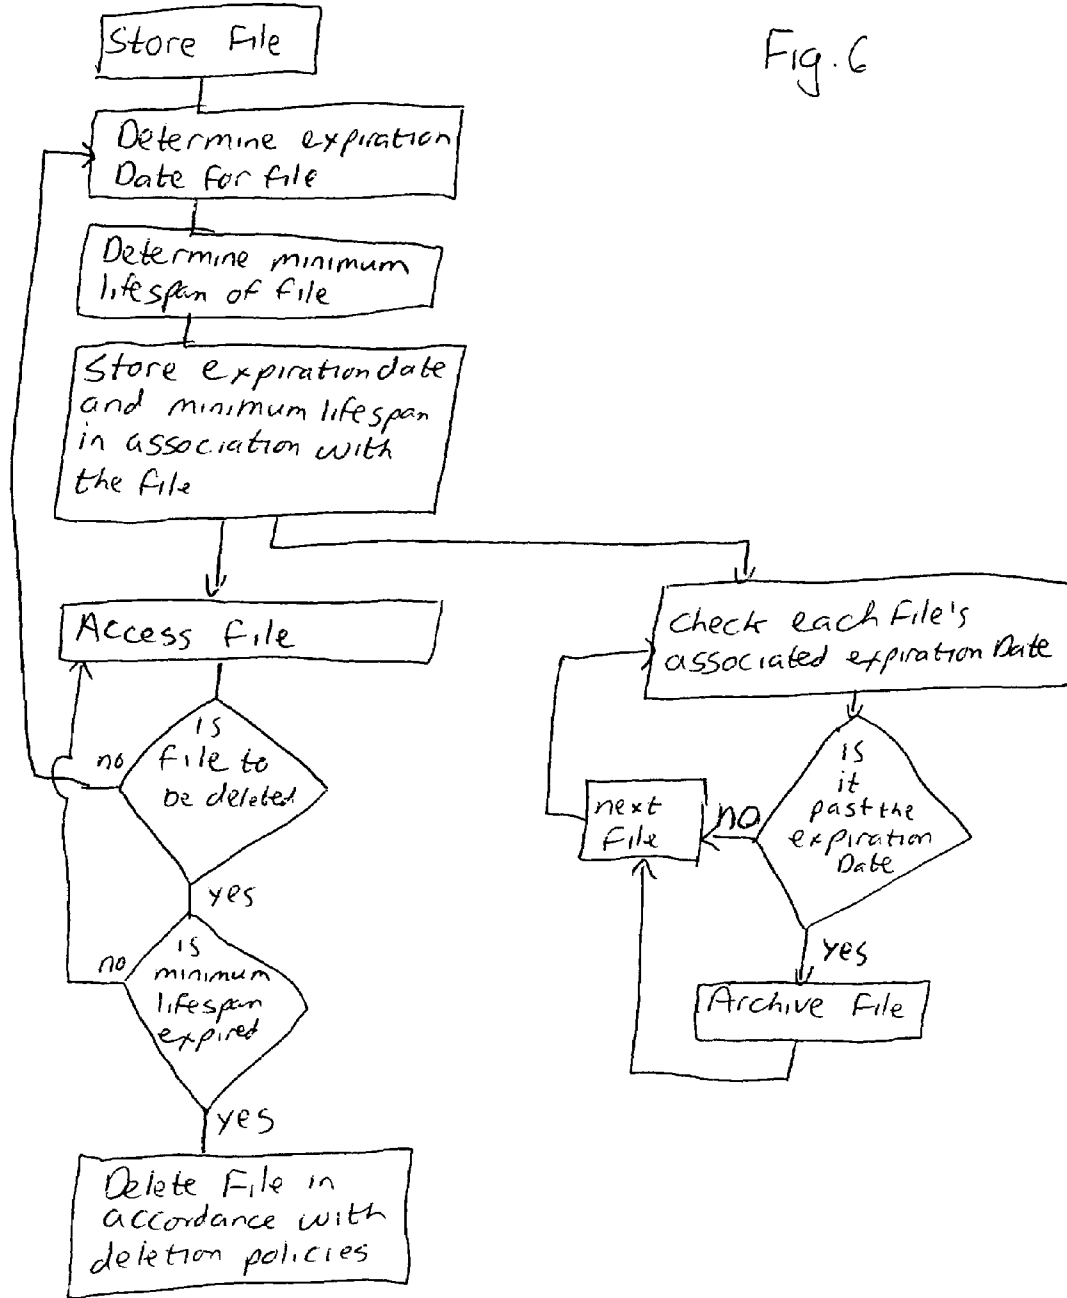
Store File

Fig. 6

Determine expiration Date for file

Determine minimum lifespan of file

Store expirationdate and minimum lifespan in association with the file

Access file

is file to be deleted

no

yes

is minimum lifespan expired

no

yes

Delete File in accordance with deletion policies

Check each File's associated expiration Date

is it past the expiration Date

no

next File

yes

Archive File